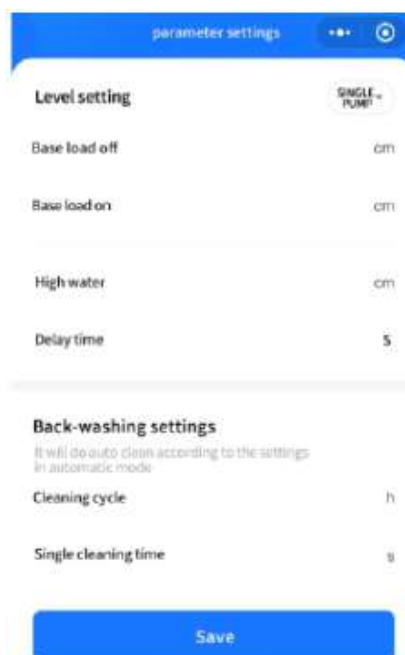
parameter settings

Level setting

SINGLE PUMP

Base load off
cm

Base load on
cm

High water
cm

Delay time
s

Back-washing settings

It will do auto clean according to the settings in automatic mode

Cleaning cycle
h

Single cleaning time
s

Save